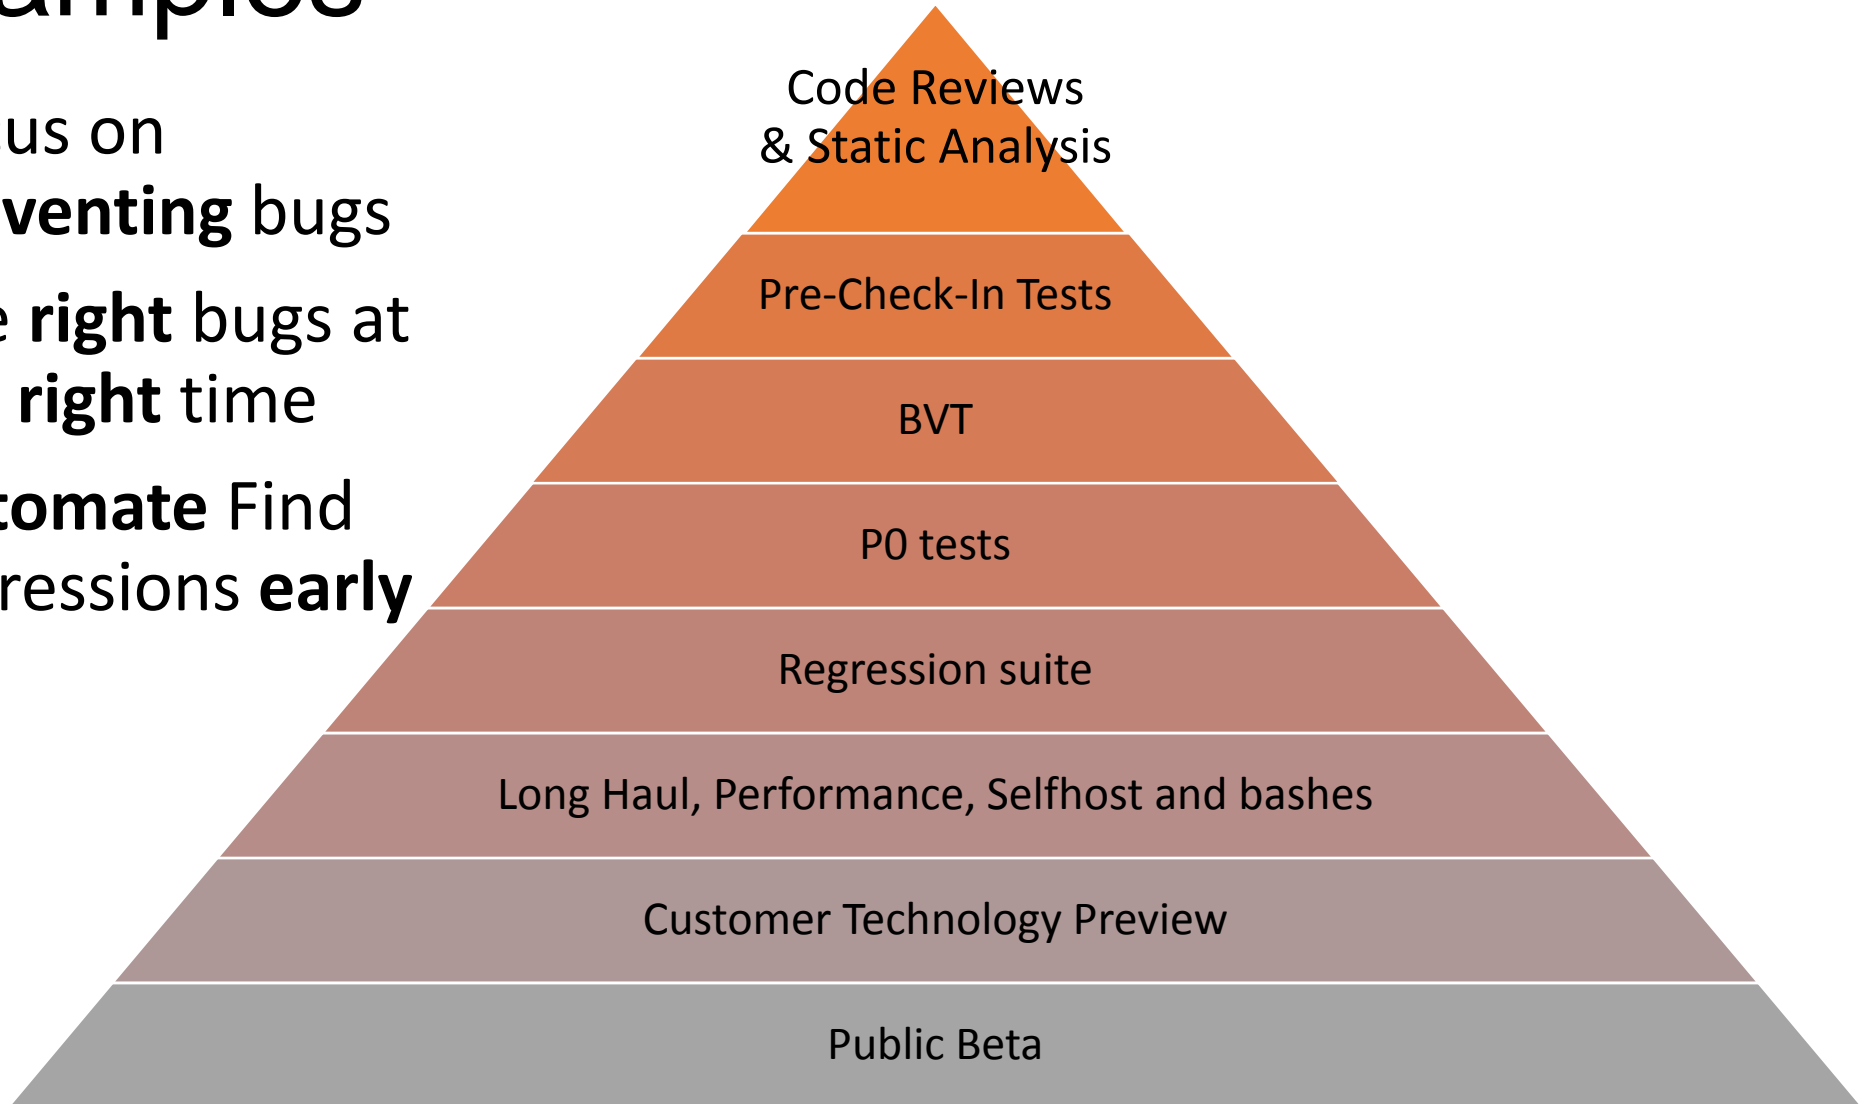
amples

us on **venting** bugs

e **right** bugs at **right** time

**tomate** Find ressions **early**

Code Reviews & Static Analysis

Pre-Check-In Tests

BVT

P0 tests

Regression suite

Long Haul, Performance, Selfhost and bashes

Customer Technology Preview

Public Beta